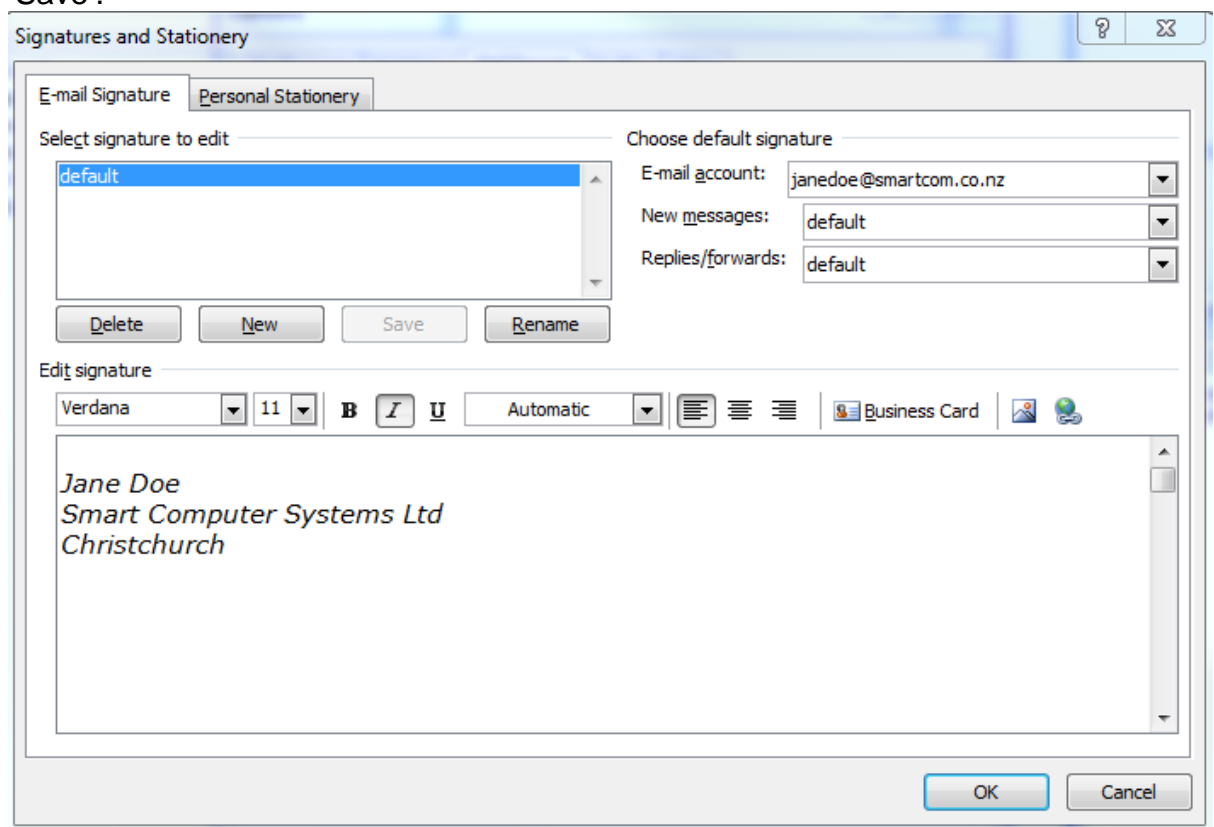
Save .

Signatures and Stationery

?

E-mail Signature | Personal Stationery

Select signature to edit

default

Delete | New | Save | Rename

Choose default signature

E-mail account: janedoe@smartcom.co.nz

New messages: default

Replies/forwards: default

Edit signature

Verdana | 11 | B | I | U | Automatic | Business Card

Jane Doe
Smart Computer Systems Ltd
Christchurch

OK | Cancel